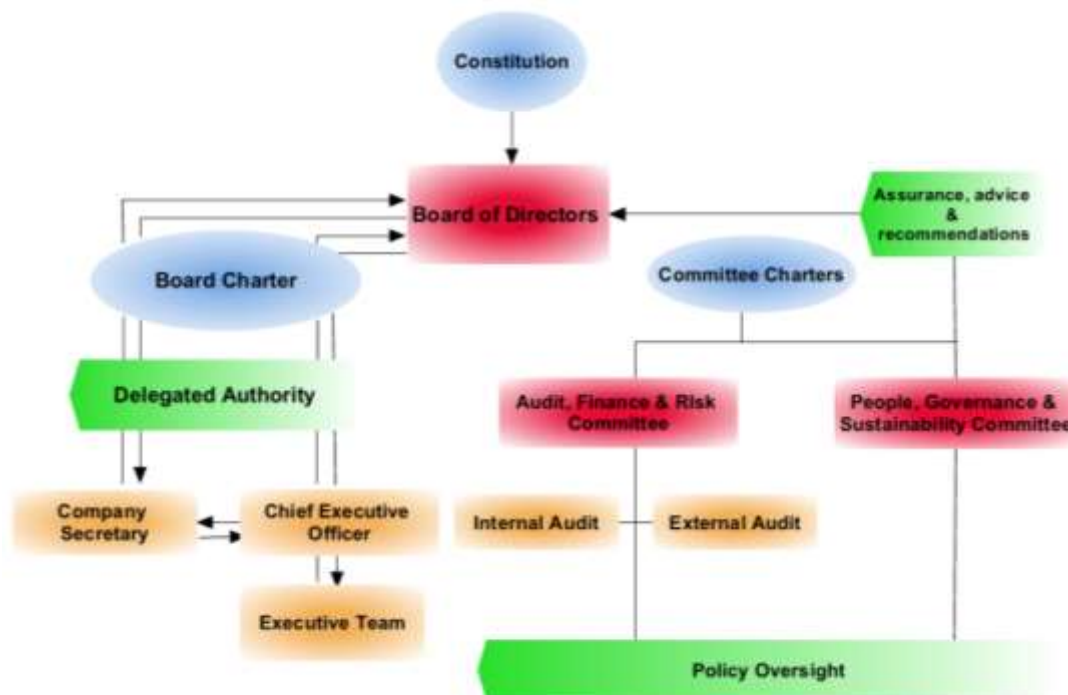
Constitution

Board of Directors

Assurance, advice & recommendations

Board Charter

Committee Charters

Delegated Authority

Audit, Finance & Risk Committee

People, Governance & Sustainability Committee

Company Secretary

Chief Executive Officer

Internal Audit

External Audit

Executive Team

Policy Oversight